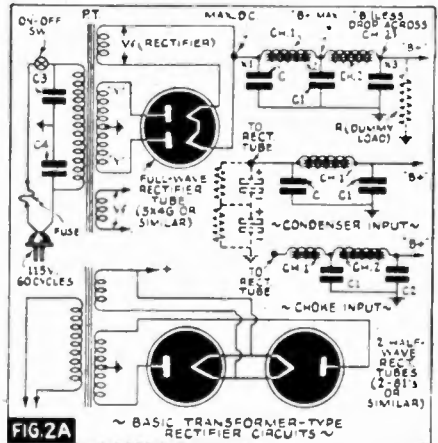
ON-OFF SW.
PT
Vf (RECTIFIER)
MAX. DC
"B" MAX.
"B" LESS DROP ACROSS CH-2
CH-1
CH-2
C
C1
C3
C4
V
V
R (DUMMY LOAD)
B+
TO RECT. TUBE
FULL-WAVE RECTIFIER TUBE (5X4G OR SIMILAR)
Vf
~CONDENSER INPUT~
B+
TO RECT. TUBE
FUSE
CH-1
CH-2
C1
C2
~CHOKE INPUT~
115v. 60 CYCLES
2 HALF-WAVE RECT. TUBES (2-81's OR SIMILAR)
FIG. 2A
~ BASIC TRANSFORMER-TYPE RECTIFIER CIRCUITS ~